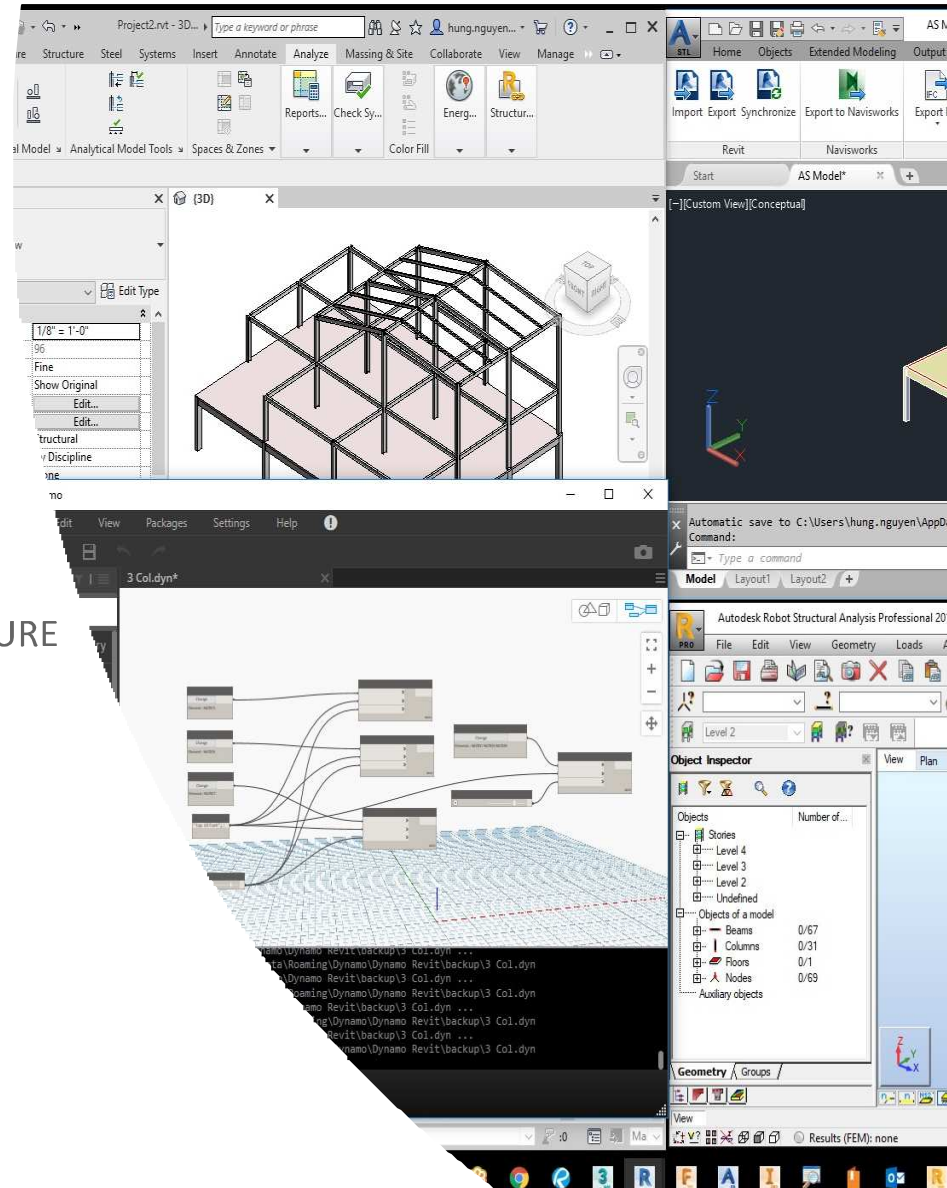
Project2.rvt - 3D... Type a keyword or phrase hung.nguyen...

re Structure Steel Systems Insert Annotate Analyze Massing & Site Collaborate View Manage

Reports... Check Sy... Energ... Structur...

al Model Analytical Model Tools Spaces & Zones Color Fill

{3D}

Edit Type

1/8" = 1'-0"
96
Fine
Show Original
Edit...
Edit...
tructural
Discipline
one

mo

Edit View Packages Settings Help

3 Col.dyn*

URE

amo\Dynamo Revit\backup\3 Col.dyn ...
ata\Roaming\Dynamo\Dynamo Revit\backup\3 Col.dyn
Dynamo Revit\backup\3 Col.dyn ...
oaming\Dynamo\Dynamo Revit\backup\3 Col.dyn
Revit\backup\3 Col.dyn ...
ing\Dynamo\Dynamo Revit\backup\3 Col.dyn
evit\backup\3 Col.dyn ...
namo\Dynamo Revit\backup\3 Col.dyn

AS M

STL Home Objects Extended Modeling Output

Import Export Synchronize Export to Navisworks Export

Revit Navisworks

Start AS Model*

[−][Custom View][Conceptual]

Automatic save to C:\Users\hung.nguyen\AppD
Command:

Type a command

Model Layout1 Layout2

Autodesk Robot Structural Analysis Professional 20

PRO File Edit View Geometry Loads

Level 2

Object Inspector

View Plan

Objects Number of...
Stories
Level 4
Level 3
Level 2
Undefined
Objects of a model
Beams 0/67
Columns 0/31
Floors 0/1
Nodes 0/69
Auxiliary objects

Geometry Groups

View

Results (FEM): none